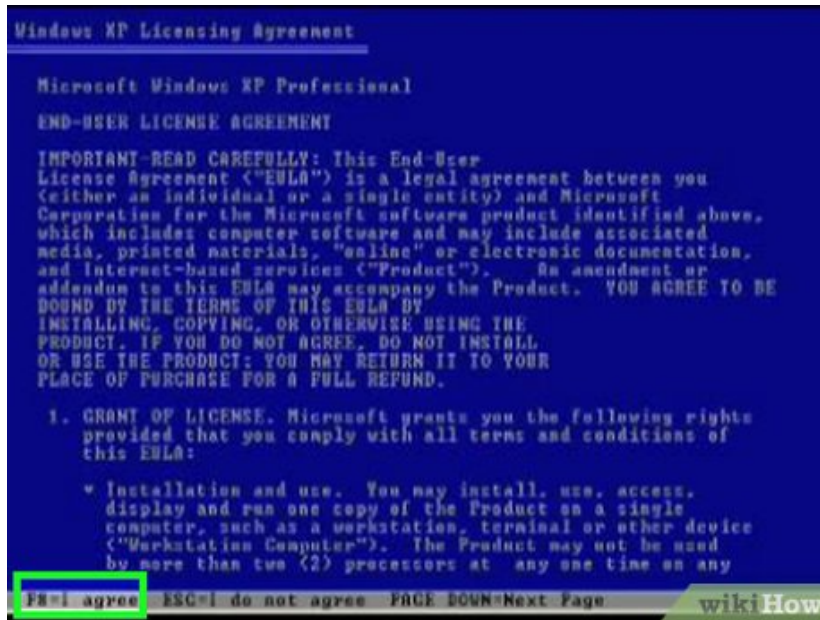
Windows XP Licensing Agreement

Microsoft Windows XP Professional

END-USER LICENSE AGREEMENT

IMPORTANT-READ CAREFULLY: This End-User License Agreement ("EULA") is a legal agreement between you (either an individual or a single entity) and Microsoft Corporation for the Microsoft software product identified above, which includes computer software and may include associated media, printed materials, "online" or electronic documentation, and Internet-based services ("Product"). An amendment or addendum to this EULA may accompany the Product. YOU AGREE TO BE BOUND BY THE TERMS OF THIS EULA BY INSTALLING, COPYING, OR OTHERWISE USING THE PRODUCT. IF YOU DO NOT AGREE, DO NOT INSTALL OR USE THE PRODUCT; YOU MAY RETURN IT TO YOUR PLACE OF PURCHASE FOR A FULL REFUND.

1. GRANT OF LICENSE. Microsoft grants you the following rights provided that you comply with all terms and conditions of this EULA:

* Installation and use. You may install, use, access, display and run one copy of the Product on a single computer, such as a workstation, terminal or other device ("Workstation Computer"). The Product may not be used by more than two (2) processors at any one time on any

F8=I agree ESC=I do not agree PAGE DOWN=Next Page

wikiHow